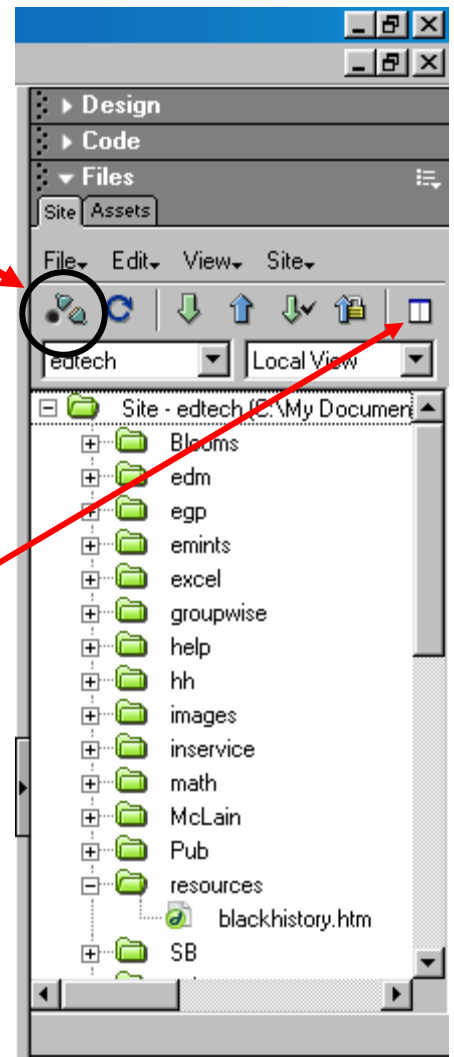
Design
Code
Files
Site Assets
File Edit View Site
edtech
Local View
Site - edtech (C:\My Documen
Blooms
edm
egp
emints
excel
groupwise
help
hh
images
inservice
math
McLain
Pub
resources
blackhistory.htm
SB